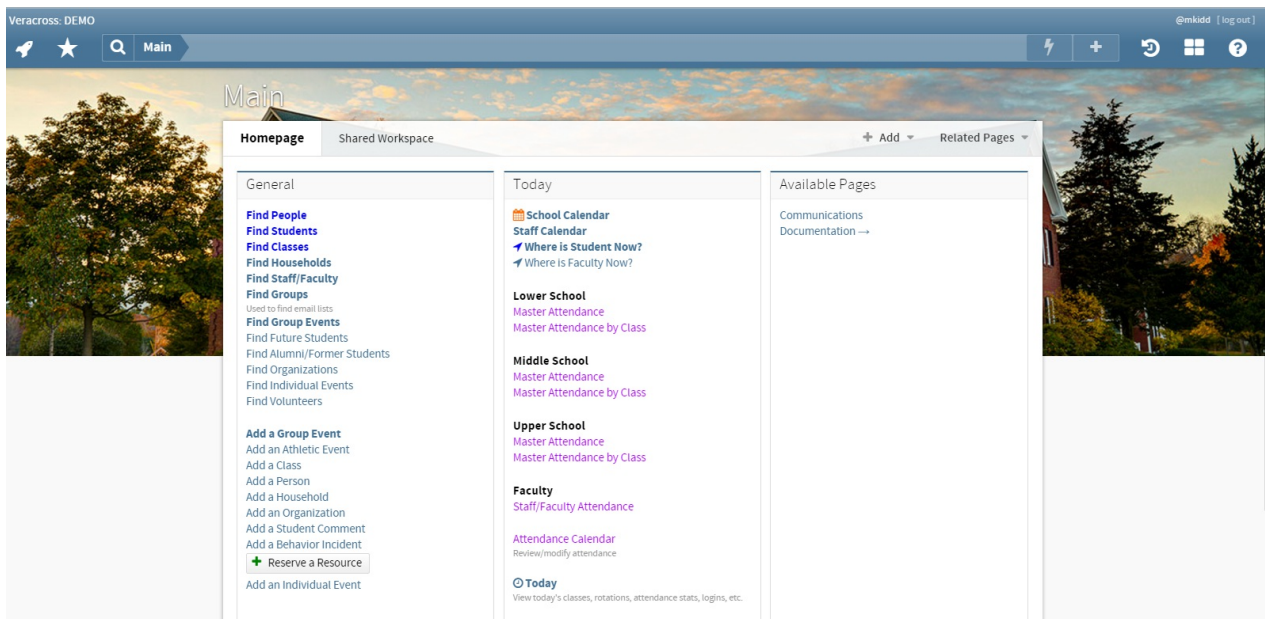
Veracross: DEMO

@mkidd [log out]

Main

Main

Homepage

Shared Workspace

+ Add

Related Pages

General

Find People
Find Students
Find Classes
Find Households
Find Staff/Faculty
Find Groups
Used to find email lists
Find Group Events
Find Future Students
Find Alumni/Former Students
Find Organizations
Find Individual Events
Find Volunteers

Add a Group Event
Add an Athletic Event
Add a Class
Add a Person
Add a Household
Add an Organization
Add a Student Comment
Add a Behavior Incident
Reserve a Resource
Add an Individual Event

Today

School Calendar
Staff Calendar
Where is Student Now?
Where is Faculty Now?

Lower School
Master Attendance
Master Attendance by Class

Middle School
Master Attendance
Master Attendance by Class

Upper School
Master Attendance
Master Attendance by Class

Faculty
Staff/Faculty Attendance

Attendance Calendar
Review/modify attendance

Today
View today's classes, rotations, attendance stats, logins, etc.

Available Pages

Communications
Documentation →